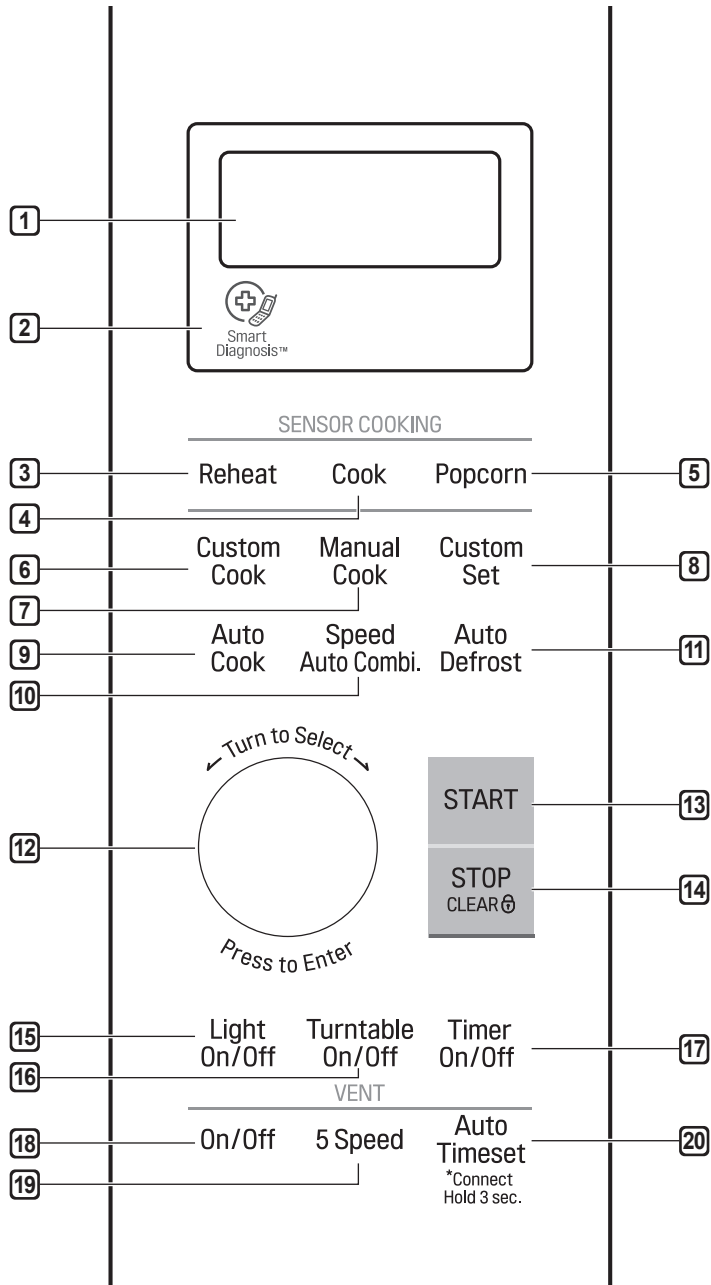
1

2 Smart Diagnosis™

SENSOR COOKING

3 Reheat

Cook

Popcorn 5

4

6 Custom Cook

Manual Cook

Custom Set 8

7

9 Auto Cook

Speed Auto Combi.

Auto Defrost 11

10

Turn to Select

12

Press to Enter

START 13

STOP CLEAR 14

15 Light On/Off

Turntable On/Off

Timer On/Off 17

16

VENT

18 On/Off

5 Speed

Auto Timeset 20

*Connect Hold 3 sec.

19